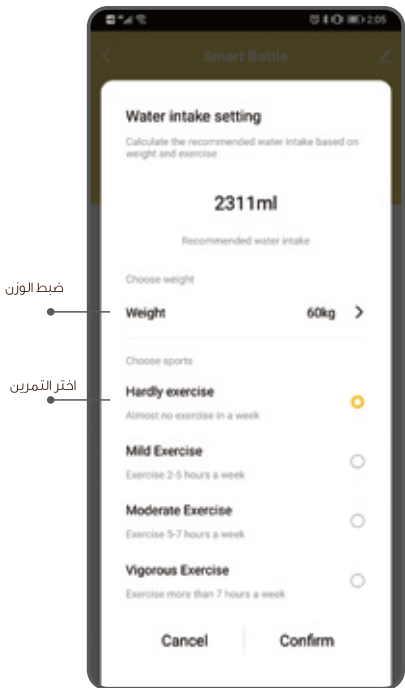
2:05

Smart Bottle

Water intake setting

Calculate the recommended water intake based on weight and exercise

2311ml

Recommended water intake

Choose weight

ضبط الوزن

Weight 60kg

Choose sports

اختر التمرين

Hardly exercise

Almost no exercise in a week

Mild Exercise

Exercise 2-5 hours a week

Moderate Exercise

Exercise 5-7 hours a week

Vigorous Exercise

Exercise more than 7 hours a week

Cancel Confirm